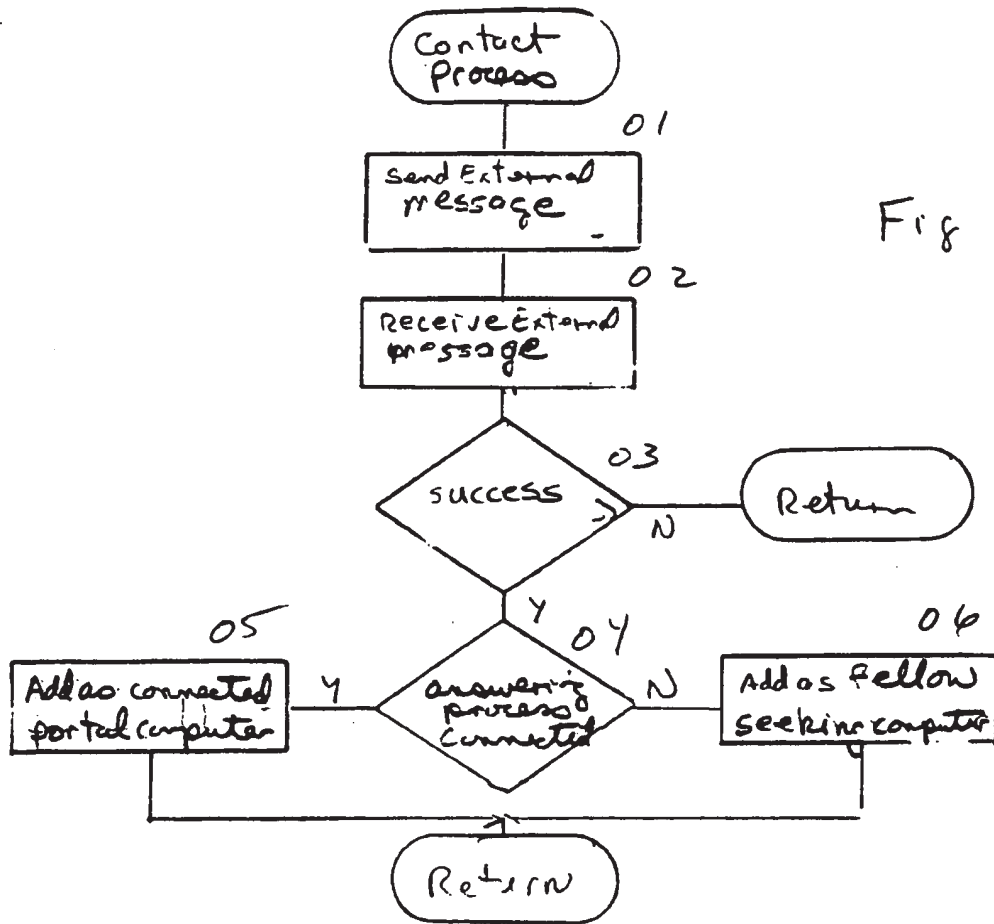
Contact Process

01

Send External message

Fig

02

Receive External message

03

success

N

Return

Y

05

04

06

Add as connected portal computer

Y

answering process connected

N

Add as fellow seeking computer

Return